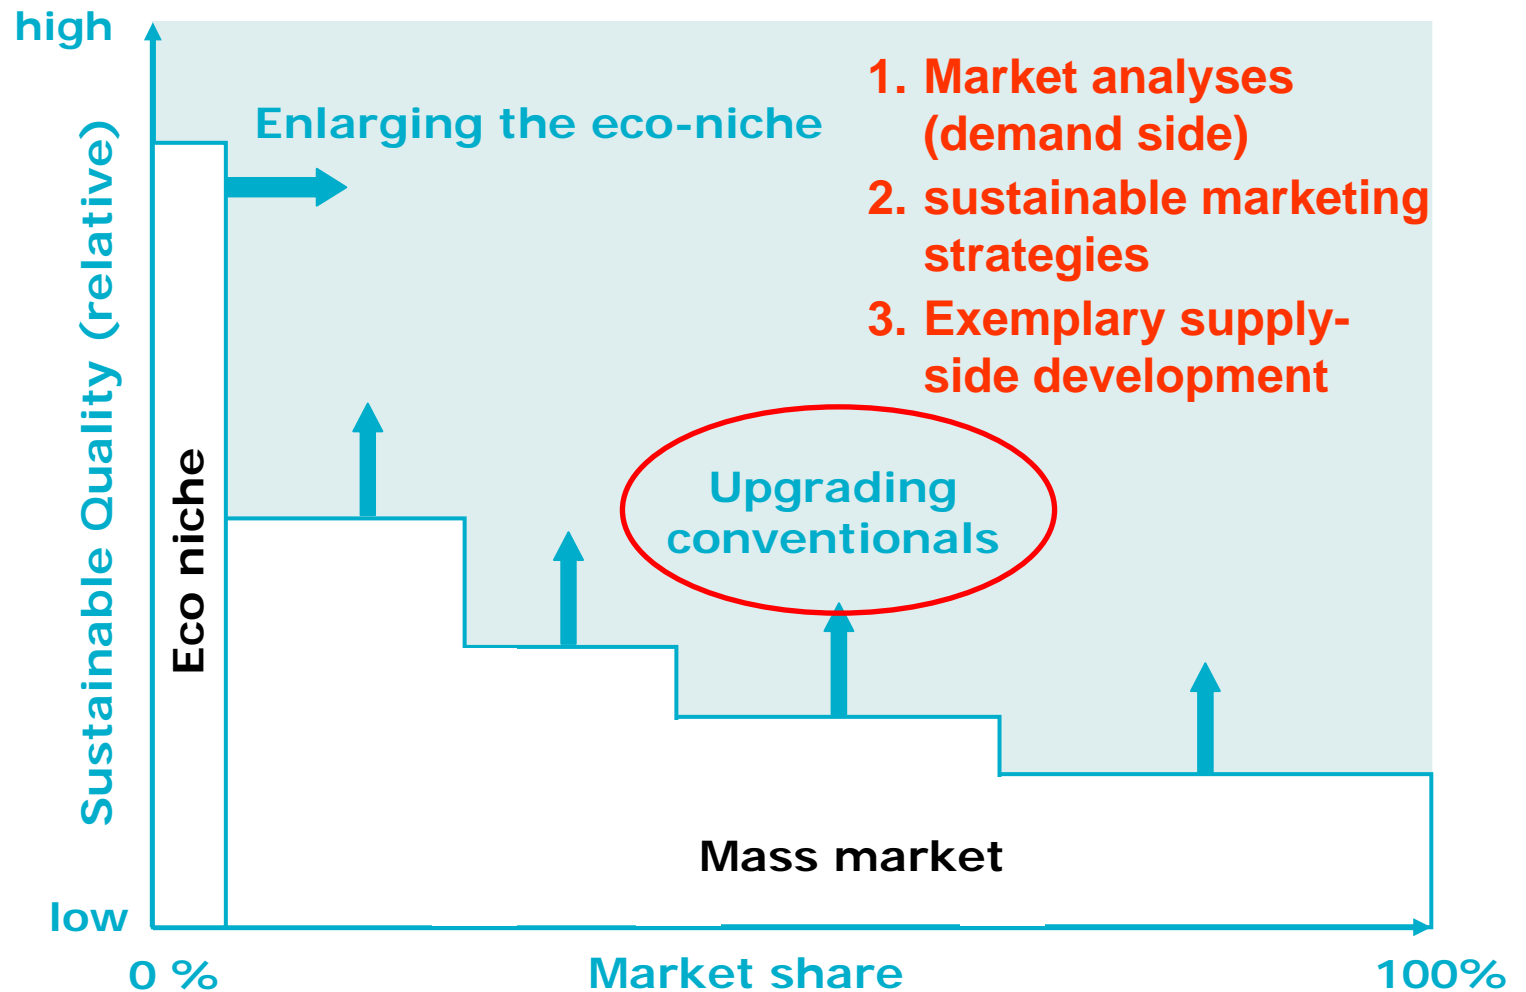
high

Sustainable Quality (relative)

Enlarging the eco-niche

1. Market analyses (demand side)
2. sustainable marketing strategies
3. Exemplary supply-side development

Eco niche

Upgrading conventionals

Mass market

low

0 %

Market share

100%